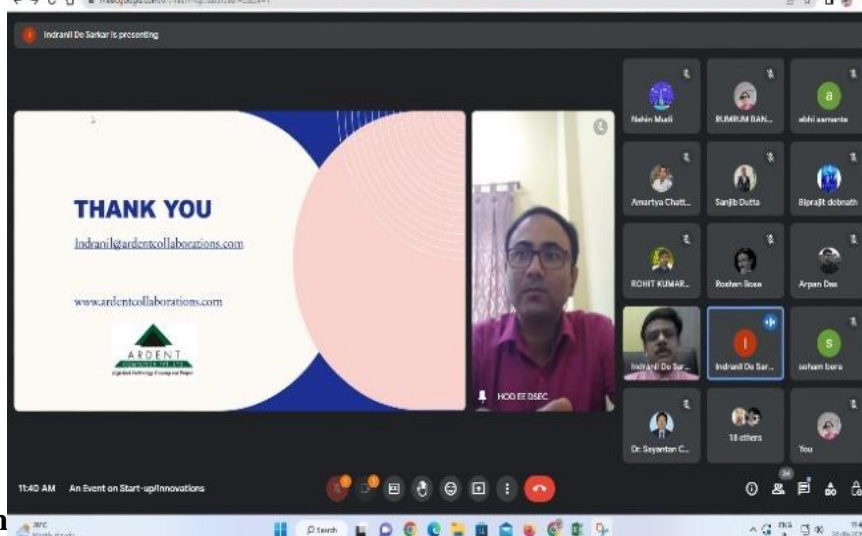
Indranil De Sarkar is presenting

THANK YOU

Indranil@ardentcollaborations.com

www.ardentcollaborations.com

ARDENT

HOD EE DSEC

Nabin Mudi

RUMRUM BAN...

abhi samanta

Amartya Chatt...

Sanjib Dutta

Biprajit debnath

ROHIT KUMAR...

Roshan Bose

Arpan Das

Indranil De Sar...

Indranil De Sar...

soham bera

Dr. Sayantan C...

18 others

You

11:40 AM An Event on Start-up/Innovations

Search